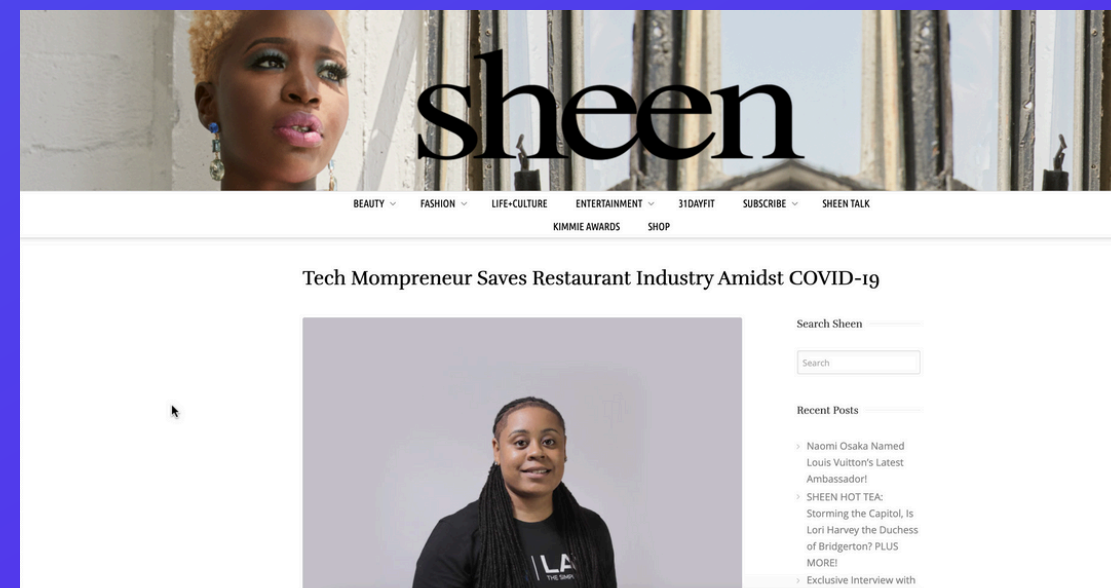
sheen

BEAUTY FASHION LIFE+CULTURE ENTERTAINMENT 31DAYFIT SUBSCRIBE SHEEN TALK
KIMMIE AWARDS SHOP

Tech Mompreneur Saves Restaurant Industry Amidst COVID-19

Search Sheen

Search

Recent Posts

Naomi Osaka Named Louis Vuitton's Latest Ambassador!

SHEEN HOT TEA: Storming the Capitol, Is Lori Harvey the Duchess of Bridgerton? PLUS MORE!

Exclusive Interview with

LA
THE SIMP